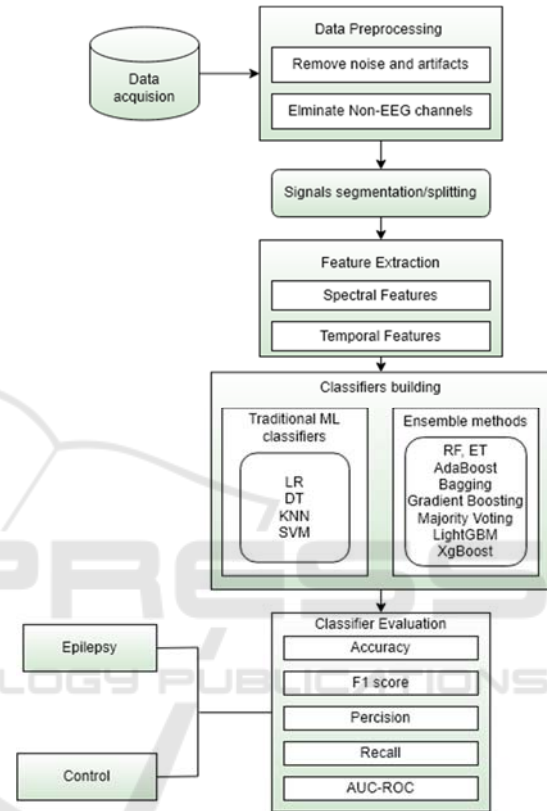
Data acquision

Data Preprocessing

Remove noise and artifacts

Elminate Non-EEG channels

Signals segmentation/splitting

Feature Extraction

Spectral Features

Temporal Features

Classifiers building

Traditional ML classifiers

LR
DT
KNN
SVM

Ensemble methods

RF, ET
AdaBoost
Bagging
Gradient Boosting
Majority Voting
LightGBM
XgBoost

Epilepsy

Control

Classifier Evaluation

Accuracy

F1 score

Percision

Recall

AUC-ROC

PRESS
LOGY PUBLICATIONS